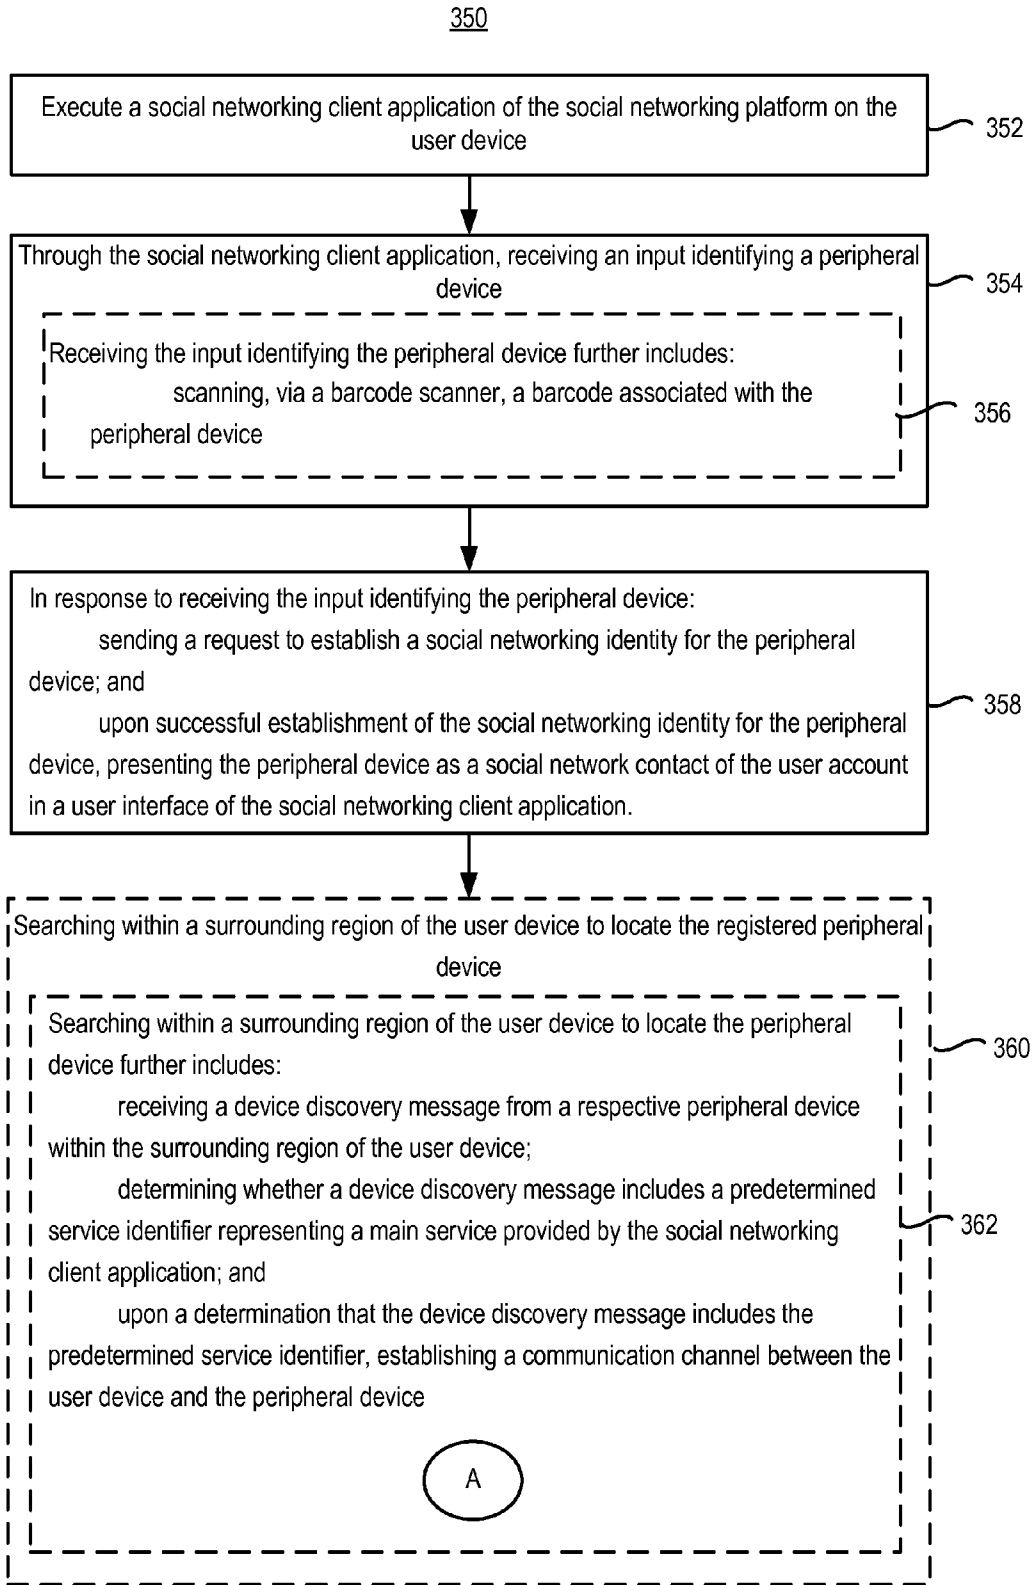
350

Execute a social networking client application of the social networking platform on the user device

352

Through the social networking client application, receiving an input identifying a peripheral device

354

Receiving the input identifying the peripheral device further includes:
scanning, via a barcode scanner, a barcode associated with the peripheral device

356

In response to receiving the input identifying the peripheral device:
sending a request to establish a social networking identity for the peripheral device; and
upon successful establishment of the social networking identity for the peripheral device, presenting the peripheral device as a social network contact of the user account in a user interface of the social networking client application.

358

Searching within a surrounding region of the user device to locate the registered peripheral device

360

Searching within a surrounding region of the user device to locate the peripheral device further includes:
receiving a device discovery message from a respective peripheral device within the surrounding region of the user device;
determining whether a device discovery message includes a predetermined service identifier representing a main service provided by the social networking client application; and
upon a determination that the device discovery message includes the predetermined service identifier, establishing a communication channel between the user device and the peripheral device

362

A